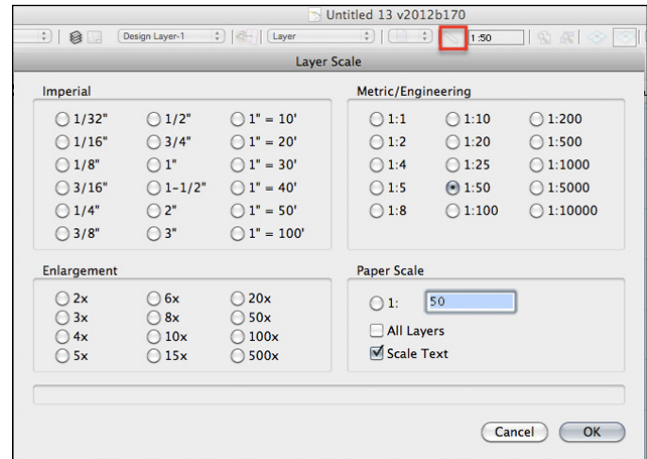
Untitled 13 v2012b170

Design Layer-1

Layer

1:50

Layer Scale

Imperial

| | | |
|---|---|---|
| 1/32" | 1/2" | 1" = 10' |
| 1/16" | 3/4" | 1" = 20' |
| 1/8" | 1" | 1" = 30' |
| 3/16" | 1-1/2" | 1" = 40' |
| 1/4" | 2" | 1" = 50' |
| 3/8" | 3" | 1" = 100' |

Metric/Engineering

| | | |
|---|---|---|
| 1:1 | 1:10 | 1:200 |
| 1:2 | 1:20 | 1:500 |
| 1:4 | 1:25 | 1:1000 |
| 1:5 | 1:50 | 1:5000 |
| 1:8 | 1:100 | 1:10000 |

Enlargement

| | | |
|---|---|---|
| 2x | 6x | 20x |
| 3x | 8x | 50x |
| 4x | 10x | 100x |
| 5x | 15x | 500x |

Paper Scale

1: 50

All Layers

Scale Text

Cancel

OK